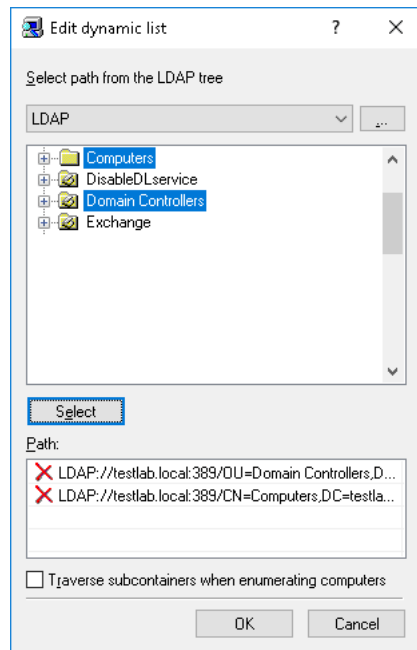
Edit dynamic list

?

X

Select path from the LDAP tree

LDAP

...

Computers
DisableDLservice
Domain Controllers
Exchange

Select

Path:

LDAP://testlab.local:389/OU=Domain Controllers,D...
LDAP://testlab.local:389/CN=Computers,DC=testla...

Traverse subcontainers when enumerating computers

OK

Cancel